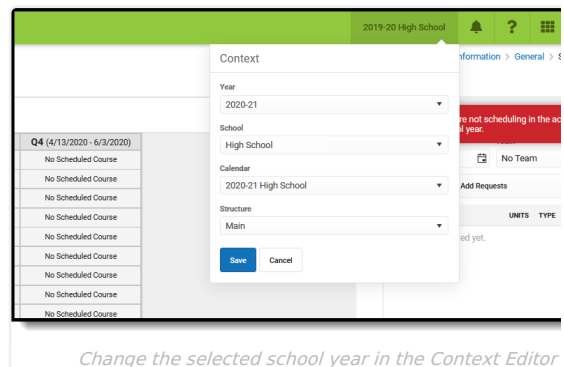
2019-20 High School

?

nformation > General > S

Context

Year
2020-21

School
High School

Calendar
2020-21 High School

Structure
Main

Save Cancel

re not scheduling in the ac
ol year.

No Team

Add Requests

UNITS TYPE

ed yet.

| Q4 (4/13/2020 - 6/3/2020) |
|---|
| No Scheduled Course |
| No Scheduled Course |
| No Scheduled Course |
| No Scheduled Course |
| No Scheduled Course |
| No Scheduled Course |
| No Scheduled Course |
| No Scheduled Course |
| No Scheduled Course |

Change the selected school year in the Context Editor